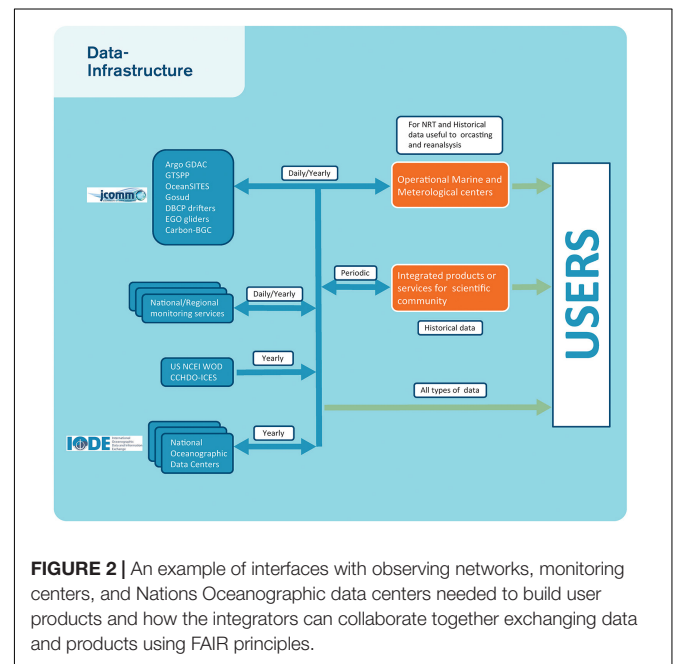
Data-Infrastructure

For NRT and Historical data useful to orcasting and reanalysis

Argo GDAC
GTSPP
OceanSITES
Gosud
DBCP drifters
EGO gliders
Carbon-BGC

jcomm

Daily/Yearly

Operational Marine and Meterological centers

Periodic

Integrated products or services for scientific community

Historical data

National/Regional monitoring services

Daily/Yearly

US NCEI WOD CCHDO-ICES

Yearly

All types of data

IODE International Oceanographic Data and Information Exchange

Yearly

National Oceanographic Data Centers

USERS

FIGURE 2 | An example of interfaces with observing networks, monitoring centers, and Nations Oceanographic data centers needed to build user products and how the integrators can collaborate together exchanging data and products using FAIR principles.